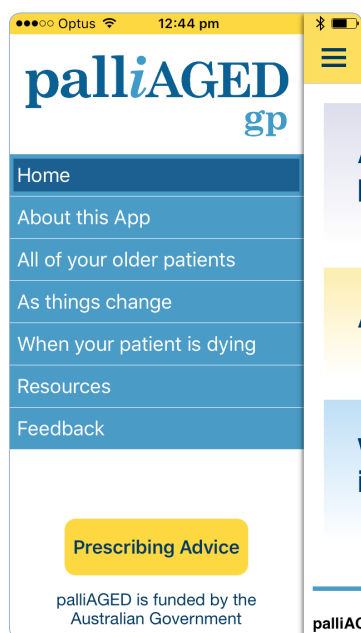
●●●○○ Optus 12:44 pm

palliAGED gp

Home

About this App

All of your older patients

As things change

When your patient is dying

Resources

Feedback

Prescribing Advice

palliAGED is funded by the Australian Government

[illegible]

palliA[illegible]